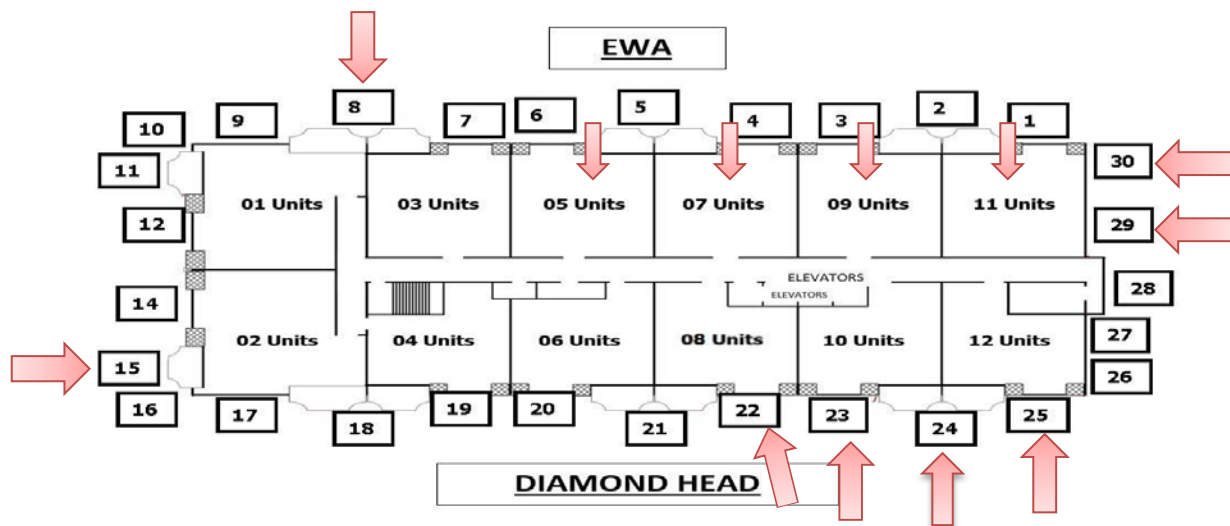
EWA

8

10
9
7
6
5
4
3
2
1

11
12
14
15
16

01 Units
03 Units
05 Units
07 Units
09 Units
11 Units

30
29

ELEVATORS
ELEVATORS

28

02 Units
04 Units
06 Units
08 Units
10 Units
12 Units

27
26

17
18
19
20
21
22
23
24
25

DIAMOND HEAD